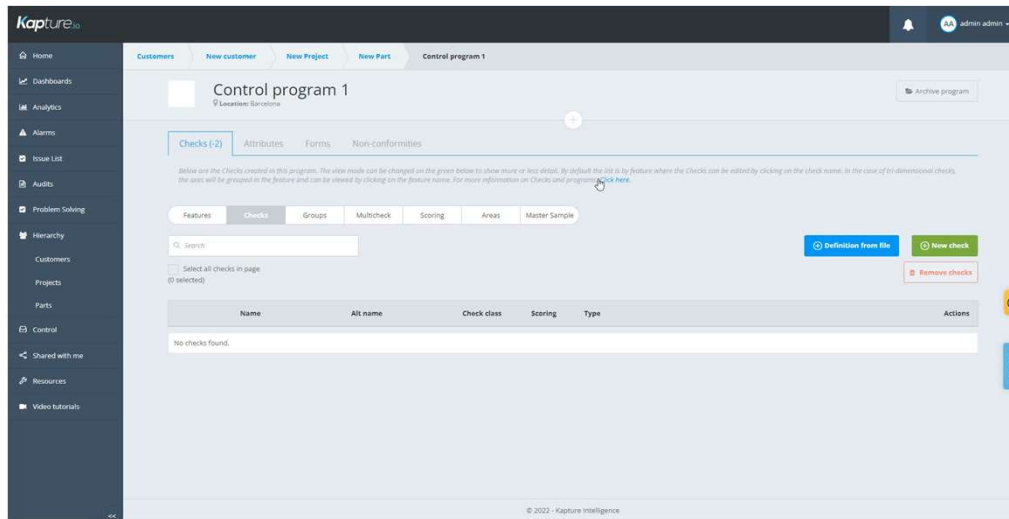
Kapture.io

AA admin admin

Home
Dashboards
Analytics
Alarms
Issue List
Audits
Problem Solving
Hierarchy
Customers
Projects
Parts
Control
Shared with me
Resources
Video tutorials

<<

Customers | New customer | New Project | New Part | Control program 1

Control program 1
Location: Barcelona

Archive program

Checks (-2) | Attributes | Forms | Non-conformities

Below are the Checks created in this program. The view mode can be changed on the green below to show more or less detail. By default the list is by feature where the Checks can be edited by clicking on the check name. In the case of tri-dimensional checks, the axes will be grouped in the feature and can be viewed by clicking on the feature name. For more information on Checks and programs Click here.

Features | Checks | Groups | Multicheck | Scoring | Areas | Master Sample

Search

Definition from file
New check

Select all checks in page
(0 selected)

Remove checks

| Name | Alt name | Check class | Scoring | Type | Actions |
|---|---|---|---|---|---|
| No checks found. | | | | | |

© 2022 - Kapture Intelligence